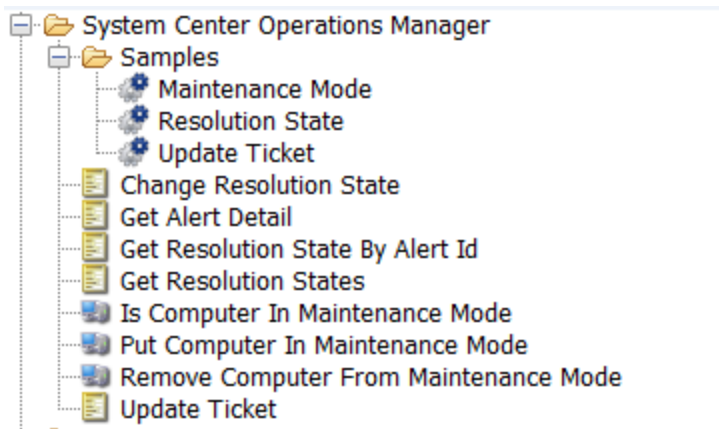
System Center Operations Manager
Samples
Maintenance Mode
Resolution State
Update Ticket
Change Resolution State
Get Alert Detail
Get Resolution State By Alert Id
Get Resolution States
Is Computer In Maintenance Mode
Put Computer In Maintenance Mode
Remove Computer From Maintenance Mode
Update Ticket